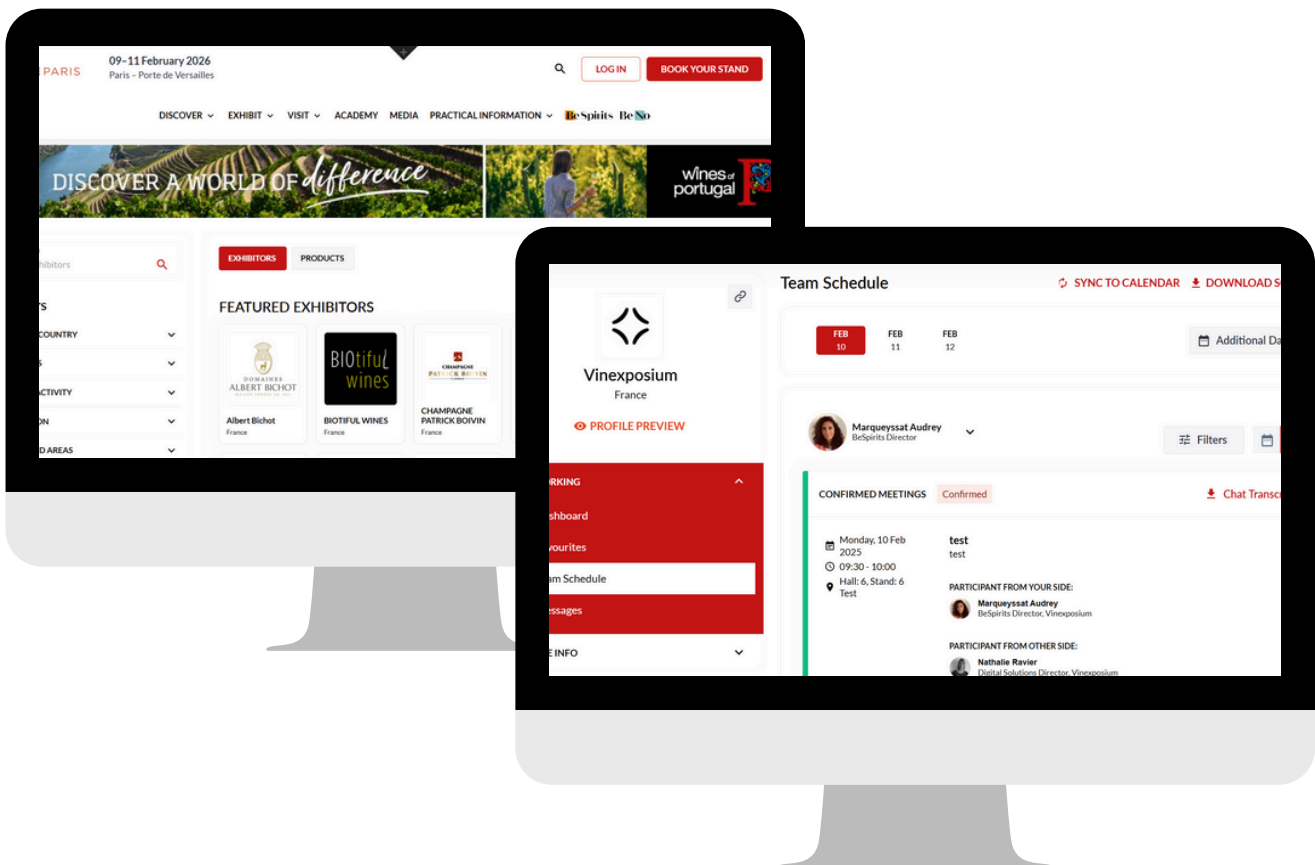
PARIS
09–11 February 2026
Paris – Porte de Versailles

LOG IN
BOOK YOUR STAND

DISCOVER
EXHIBIT
VISIT
ACADEMY
MEDIA
PRACTICAL INFORMATION
BeSpirits
BeNo

DISCOVER A WORLD OF difference
wines of portugal

xhibitors
TS
COUNTRY
S
ACTIVITY
ON
D AREAS

EXHIBITORS
PRODUCTS

FEATURED EXHIBITORS

DOMAINES ALBERT BICHOT
Albert Bichot
France

BIOtiful wines
BIOTIFUL WINES
France

CHAMPAGNE PATRICK BOIVIN
CHAMPAGNE PATRICK BOIVIN
France

Vinexposium
France
PROFILE PREVIEW

ORKING
shboard
vourites
am Schedule
essages
E INFO

Team Schedule
SYNC TO CALENDAR
DOWNLOAD S

FEB 10
FEB 11
FEB 12
Additional Da

Marqueyssat Audrey
BeSpirits Director
Filters

CONFIRMED MEETINGS
Confirmed
Chat Transc

Monday, 10 Feb 2025
09:30 - 10:00
Hall: 6, Stand: 6
Test

test
test

PARTICIPANT FROM YOUR SIDE:
Marqueyssat Audrey
BeSpirits Director, Vinexposium

PARTICIPANT FROM OTHER SIDE:
Nathalie Ravier
Digital Solutions Director, Vinexposium